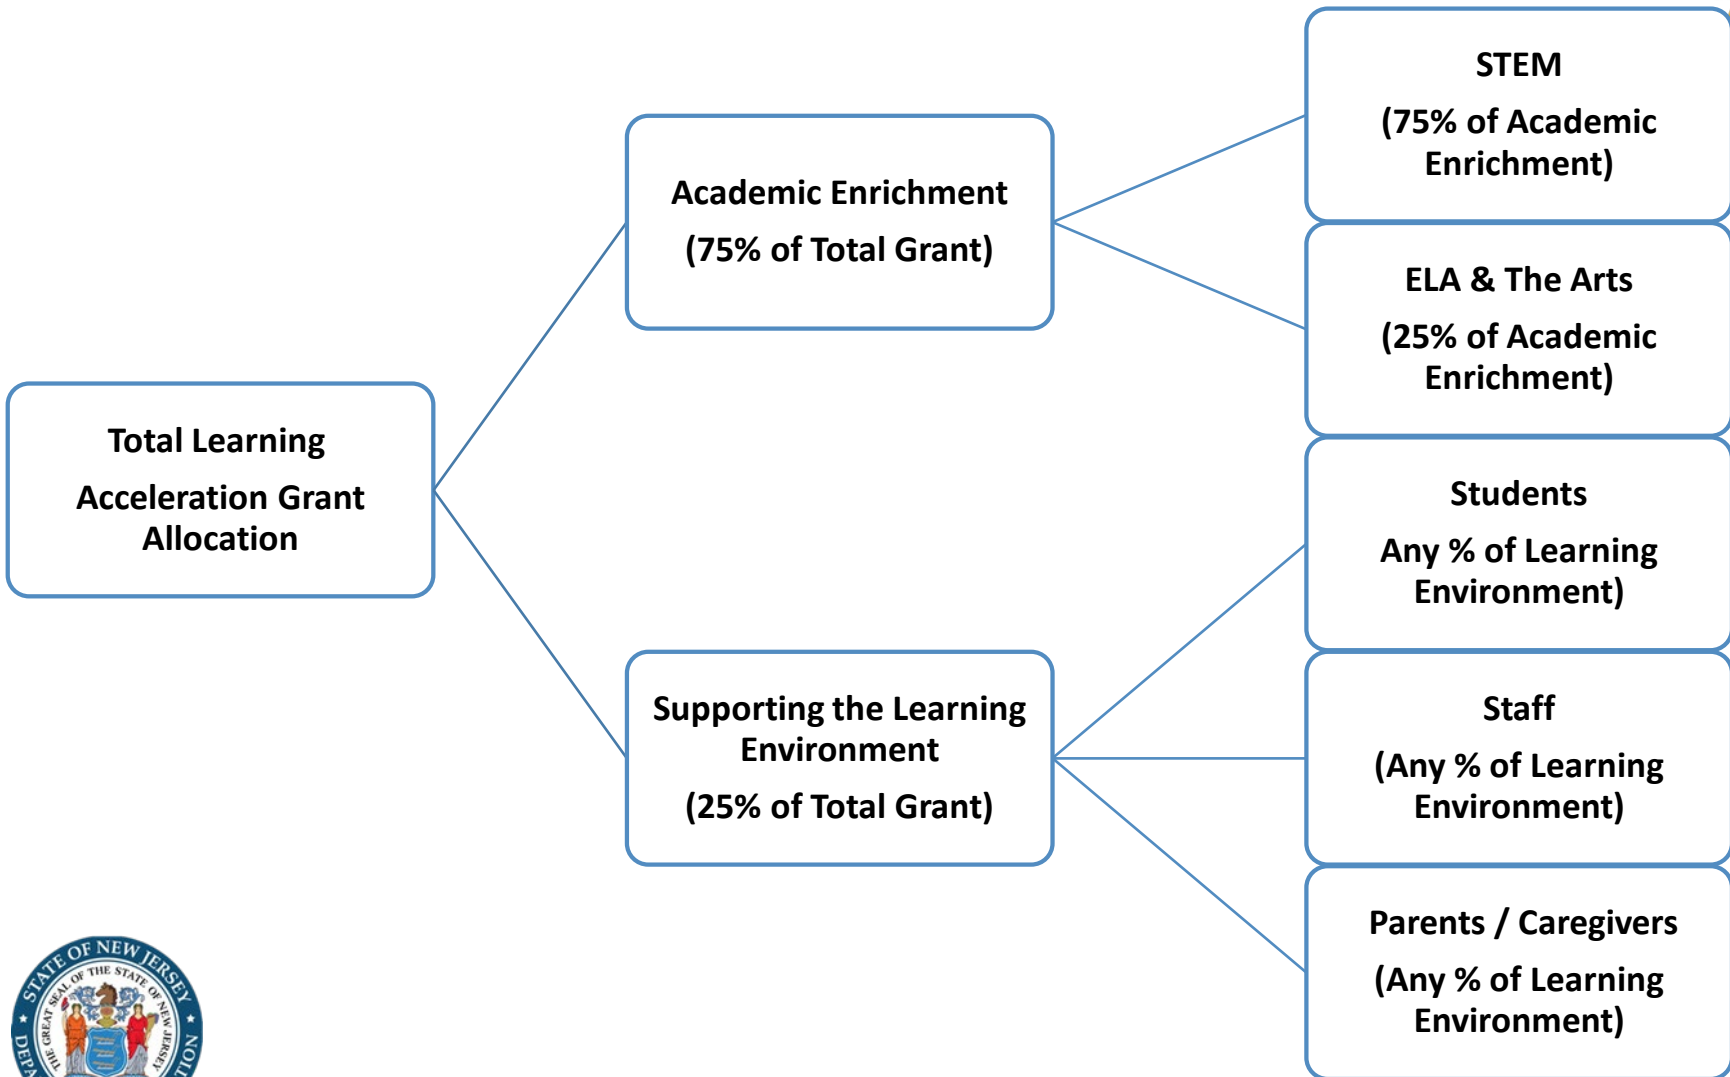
Total Learning

Acceleration Grant Allocation

Academic Enrichment

(75% of Total Grant)

Supporting the Learning Environment

(25% of Total Grant)

STEM

(75% of Academic Enrichment)

ELA & The Arts

(25% of Academic Enrichment)

Students

Any % of Learning Environment)

Staff

(Any % of Learning Environment)

Parents / Caregivers

(Any % of Learning Environment)

STATE OF NEW JERSEY

THE GREAT SEAL OF THE STATE OF NEW JERSEY

DEPA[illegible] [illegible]TION